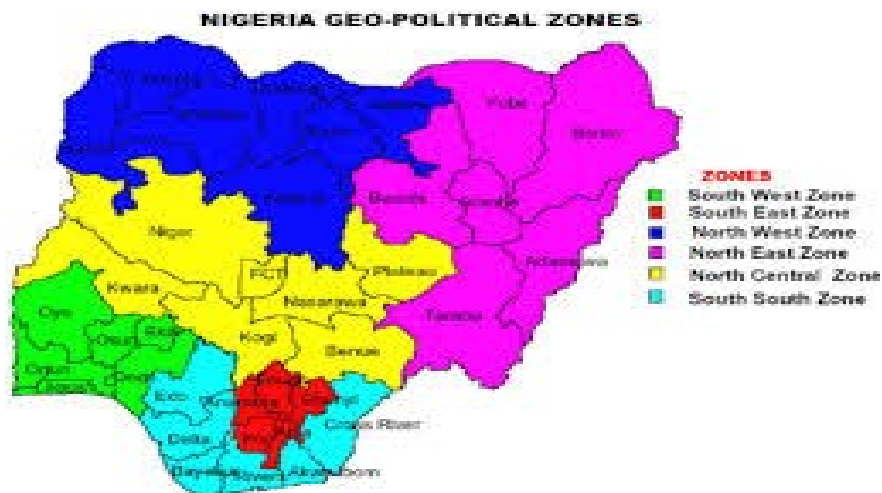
NIGERIA GEO-POLITICAL ZONES

ZONES
South West Zone
South East Zone
North West Zone
North East Zone
North Central Zone
South South Zone

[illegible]
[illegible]
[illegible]
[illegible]
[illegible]
Kaduna
Yobe
Borno
Bauchi
Gombe
Adamawa
Taraba
Niger
FCT
Plateau
Kwara
Nasarawa
Kogi
Benue
Oyo
Osun
Ekiti
Ogun
Ondo
Lagos
Edo
Anambra
Ebonyi
Delta
Imo
Cross River
Bayelsa
Rivers
Akwa Ibom